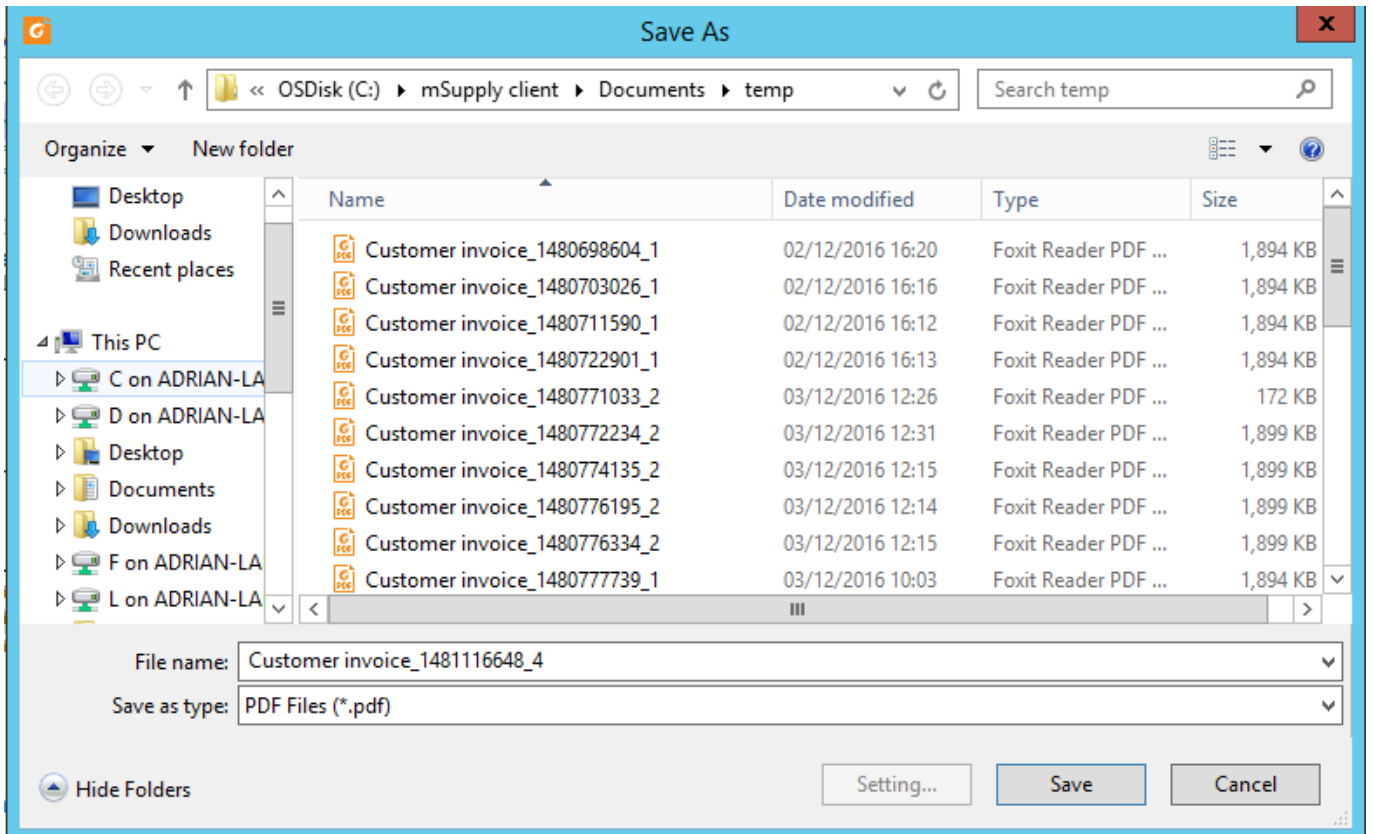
Save As

« OSDisk (C:) ▸ mSupply client ▸ Documents ▸ temp

Search temp

Organize ▾ New folder

Desktop
Downloads
Recent places

This PC
C on ADRIAN-LA
D on ADRIAN-LA
Desktop
Documents
Downloads
F on ADRIAN-LA
L on ADRIAN-LA

| Name | Date modified | Type | Size |
|---|---|---|---|
| Customer invoice_1480698604_1 | 02/12/2016 16:20 | Foxit Reader PDF ... | 1,894 KB |
| Customer invoice_1480703026_1 | 02/12/2016 16:16 | Foxit Reader PDF ... | 1,894 KB |
| Customer invoice_1480711590_1 | 02/12/2016 16:12 | Foxit Reader PDF ... | 1,894 KB |
| Customer invoice_1480722901_1 | 02/12/2016 16:13 | Foxit Reader PDF ... | 1,894 KB |
| Customer invoice_1480771033_2 | 03/12/2016 12:26 | Foxit Reader PDF ... | 172 KB |
| Customer invoice_1480772234_2 | 03/12/2016 12:31 | Foxit Reader PDF ... | 1,899 KB |
| Customer invoice_1480774135_2 | 03/12/2016 12:15 | Foxit Reader PDF ... | 1,899 KB |
| Customer invoice_1480776195_2 | 03/12/2016 12:14 | Foxit Reader PDF ... | 1,899 KB |
| Customer invoice_1480776334_2 | 03/12/2016 12:15 | Foxit Reader PDF ... | 1,899 KB |
| Customer invoice_1480777739_1 | 03/12/2016 10:03 | Foxit Reader PDF ... | 1,894 KB |

File name: Customer invoice_1481116648_4
Save as type: PDF Files (*.pdf)

Hide Folders

Setting...
Save
Cancel